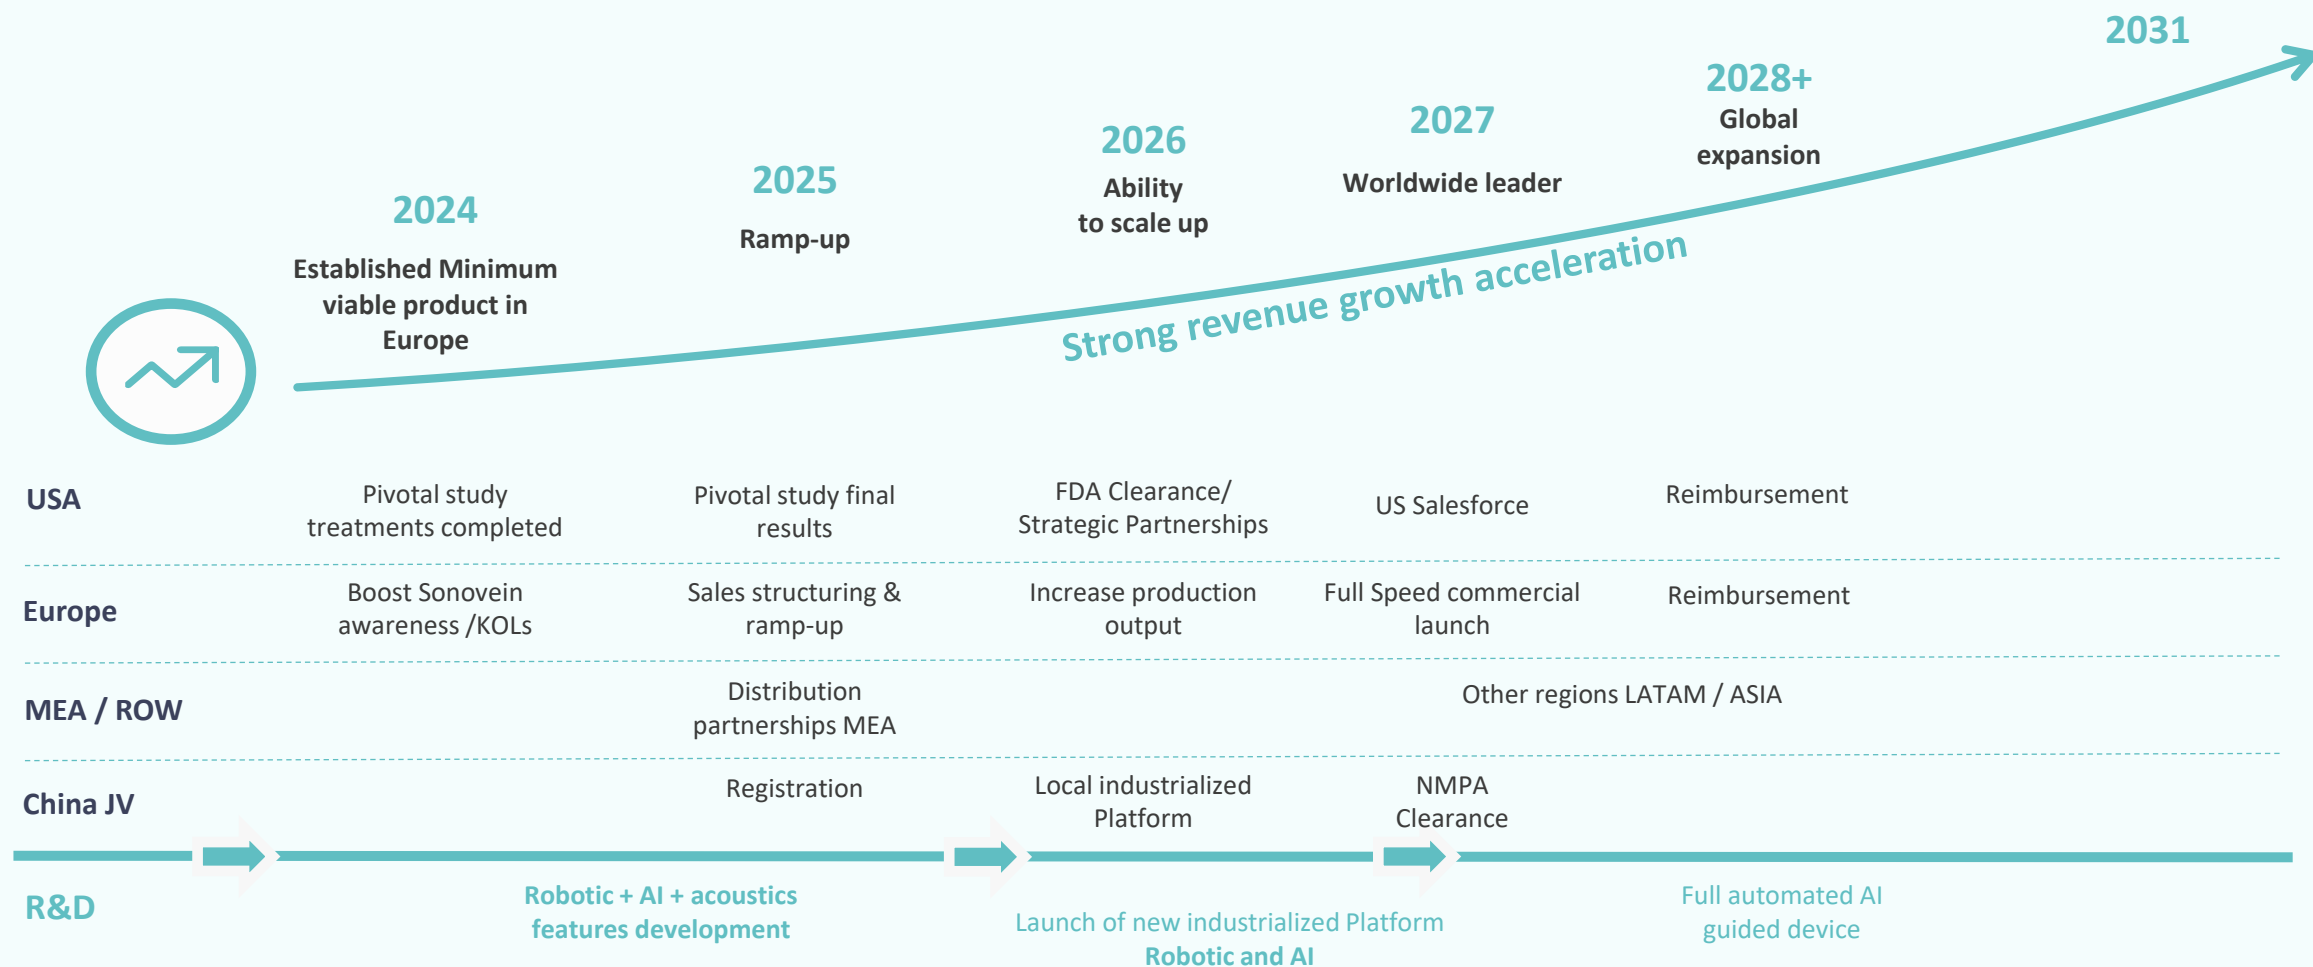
2031

2028+
Global expansion

2027
Worldwide leader

2026
Ability to scale up

2025
Ramp-up

2024
Established Minimum viable product in Europe

Strong revenue growth acceleration

| | | | | | |
|---|---|---|---|---|---|
| USA | Pivotal study treatments completed | Pivotal study final results | FDA Clearance/ Strategic Partnerships | US Salesforce | Reimbursement |
| Europe | Boost Sonovein awareness /KOLs | Sales structuring & ramp-up | Increase production output | Full Speed commercial launch | Reimbursement |
| MEA / ROW | | Distribution partnerships MEA | | Other regions LATAM / ASIA | |
| China JV | | Registration | Local industrialized Platform | NMPA Clearance | |

R&D

Robotic + AI + acoustics features development

Launch of new industrialized Platform
Robotic and AI

Full automated AI guided device